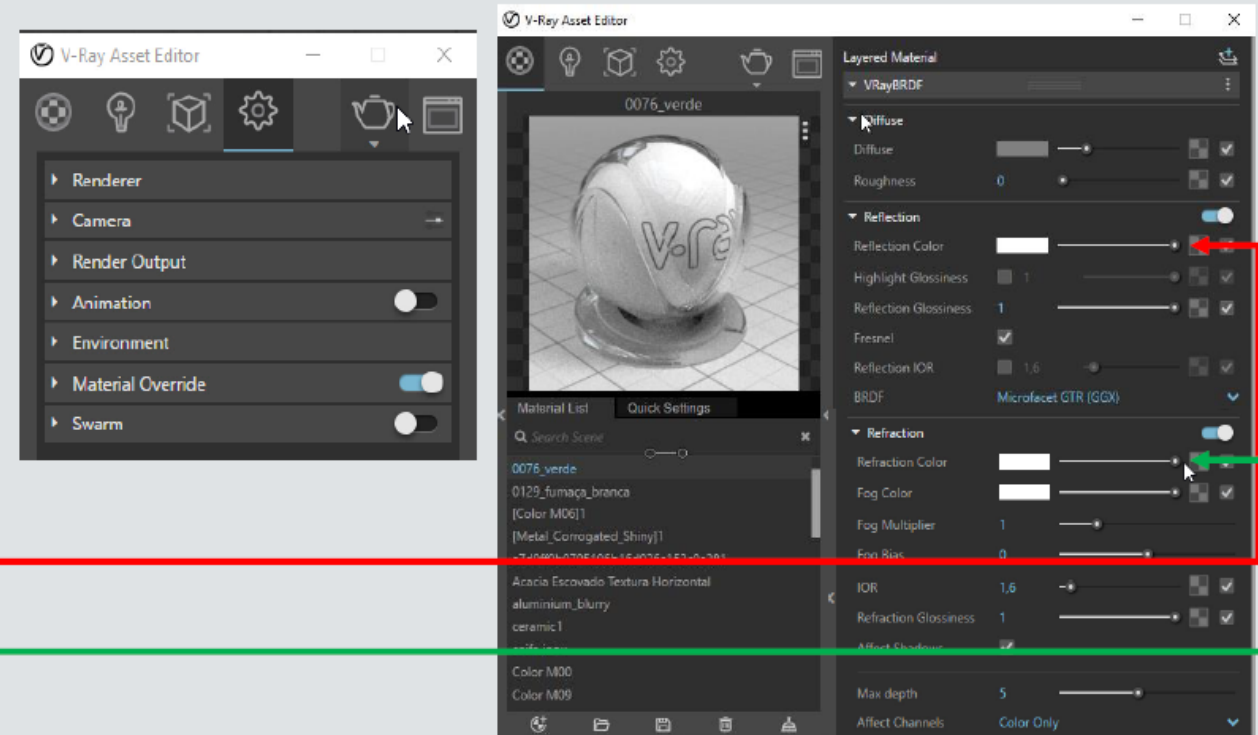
V-Ray Asset Editor

Renderer
Camera
Render Output
Animation
Environment
Material Override
Swarm

V-Ray Asset Editor

0076_verde

Material List
Quick Settings
Search Scene
0076_verde
0129_fumaça_branca
[Color M06]1
[Metal_Corrogated_Shiny]1
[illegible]
Acacia Escovado Textura Horizontal
aluminium_blurry
ceramic1
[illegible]
Color M00
Color M09

Layered Material
VRayBRDF
Diffuse
Diffuse
Roughness 0
Reflection
Reflection Color
Highlight Glossiness 1
Reflection Glossiness 1
Fresnel
Reflection IOR 1,6
BRDF Microfacet GTR (GGX)
Refraction
Refraction Color
Fog Color
Fog Multiplier 1
Fog Bias 0
IOR 1,6
Refraction Glossiness 1
Affect Shadows
Max depth 5
Affect Channels Color Only